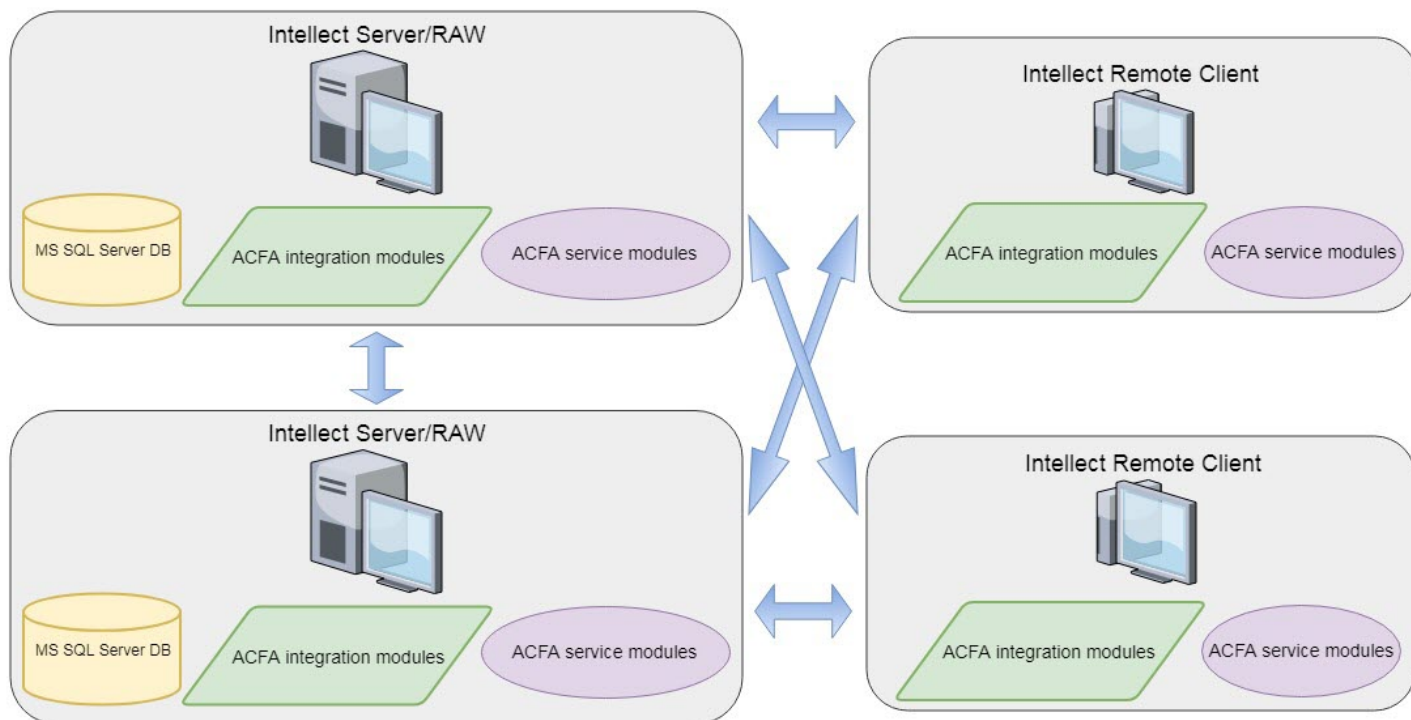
Intellect Server/RAW

MS SQL Server DB

ACFA integration modules

ACFA service modules

Intellect Remote Client

ACFA integration modules

ACFA service modules

Intellect Server/RAW

MS SQL Server DB

ACFA integration modules

ACFA service modules

Intellect Remote Client

ACFA integration modules

ACFA service modules